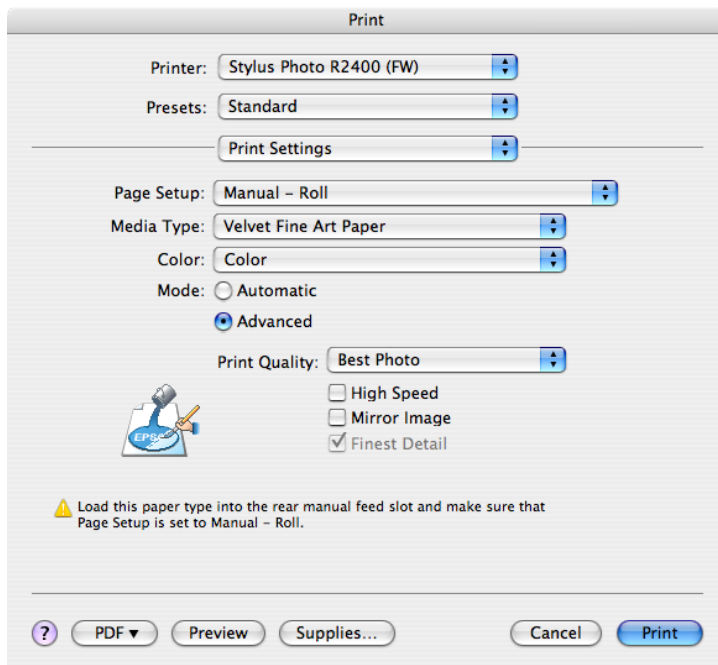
Print

Printer: Stylus Photo R2400 (FW)

Presets: Standard

Print Settings

Page Setup: Manual - Roll

Media Type: Velvet Fine Art Paper

Color: Color

Mode: Automatic

Advanced

Print Quality: Best Photo

High Speed

Mirror Image

Finest Detail

EPSON

Load this paper type into the rear manual feed slot and make sure that Page Setup is set to Manual - Roll.

?

PDF ▾

Preview

Supplies...

Cancel

Print